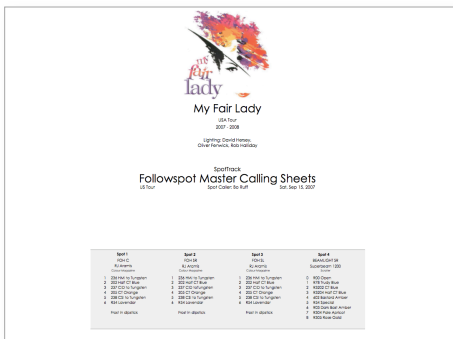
my fair lady

My Fair Lady

USA Tour
2007 - 2008

Lighting: David Hersey
Oliver Fenwick, Rob Halliday

SpotTrack
Followspot Master Calling Sheets
US Tour    Spot Caller: Bo Ruff    Sat, Sep 15, 2007

| Spot 1 | Spot 2 | Spot 3 | Spot 4 |
|---|---|---|---|
| FOH C | FOH SR | FOH SL | BEAMLIGHT SR |
| RJ Aramis | RJ Aramis | RJ Aramis | Superbeam 1200 |
| Colour Magazine | Colour Magazine | Colour Magazine | Scroller |
| 1 236 HMI to Tungsten | 1 236 HMI to Tungsten | 1 236 HMI to Tungsten | 0 90G Open |
| 2 202 Half CT Blue | 2 202 Half CT Blue | 2 202 Half CT Blue | 1 R78 Trudy Blue |
| 3 207 Cl/2 to tungsten | 3 207 Cl/2 to tungsten | 3 207 Cl/2 to tungsten | 2 R3202 CT Blue |
| 4 204 CT Orange | 4 204 CT Orange | 4 204 CT Orange | 3 R3204 Half CT Blue |
| 5 208 C/2 to Tungsten | 5 208 C/2 to Tungsten | 5 208 C/2 to Tungsten | 4 602 Bastard Amber |
| 6 R54 Lavender | 6 R54 Lavender | 6 R54 Lavender | 5 R54 Special |
| | | | 6 R05 Dark Bee Amber |
| Frost in Aperture | Frost in Aperture | Frost in Aperture | 7 R304 Pale Apricot |
| | | | 8 R305 Rose Gold |